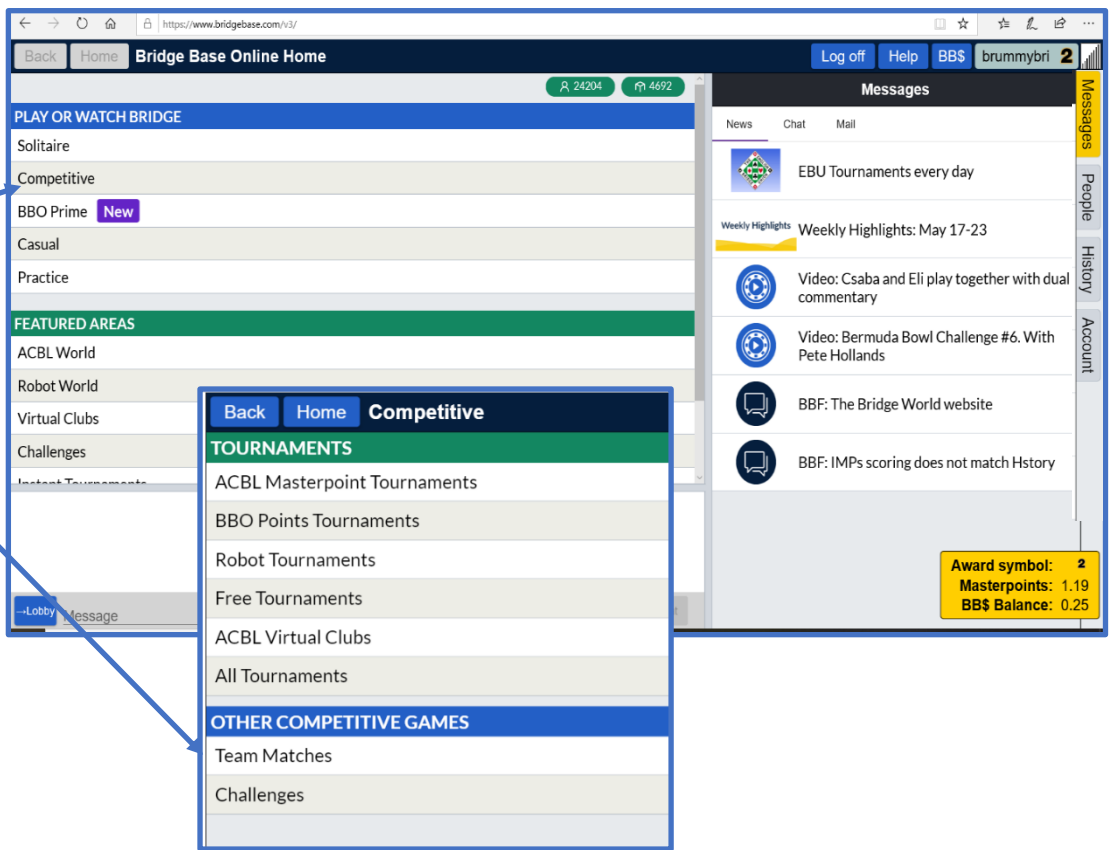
https://www.bridgebase.com/v3/

Back Home Bridge Base Online Home

Log off Help BB$ brummybri 2

24204 4692

PLAY OR WATCH BRIDGE
Solitaire
Competitive
BBO Prime New
Casual
Practice

FEATURED AREAS
ACBL World
Robot World
Virtual Clubs
Challenges
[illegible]

→Lobby Message

Messages
News Chat Mail

EBU Tournaments every day

Weekly Highlights
Weekly Highlights: May 17-23

Video: Csaba and Eli play together with dual commentary

Video: Bermuda Bowl Challenge #6. With Pete Hollands

BBF: The Bridge World website

BBF: IMPs scoring does not match Hstory

Messages
People
History
Account

Award symbol: 2
Masterpoints: 1.19
BB$ Balance: 0.25

Back Home Competitive
TOURNAMENTS
ACBL Masterpoint Tournaments
BBO Points Tournaments
Robot Tournaments
Free Tournaments
ACBL Virtual Clubs
All Tournaments

OTHER COMPETITIVE GAMES
Team Matches
Challenges